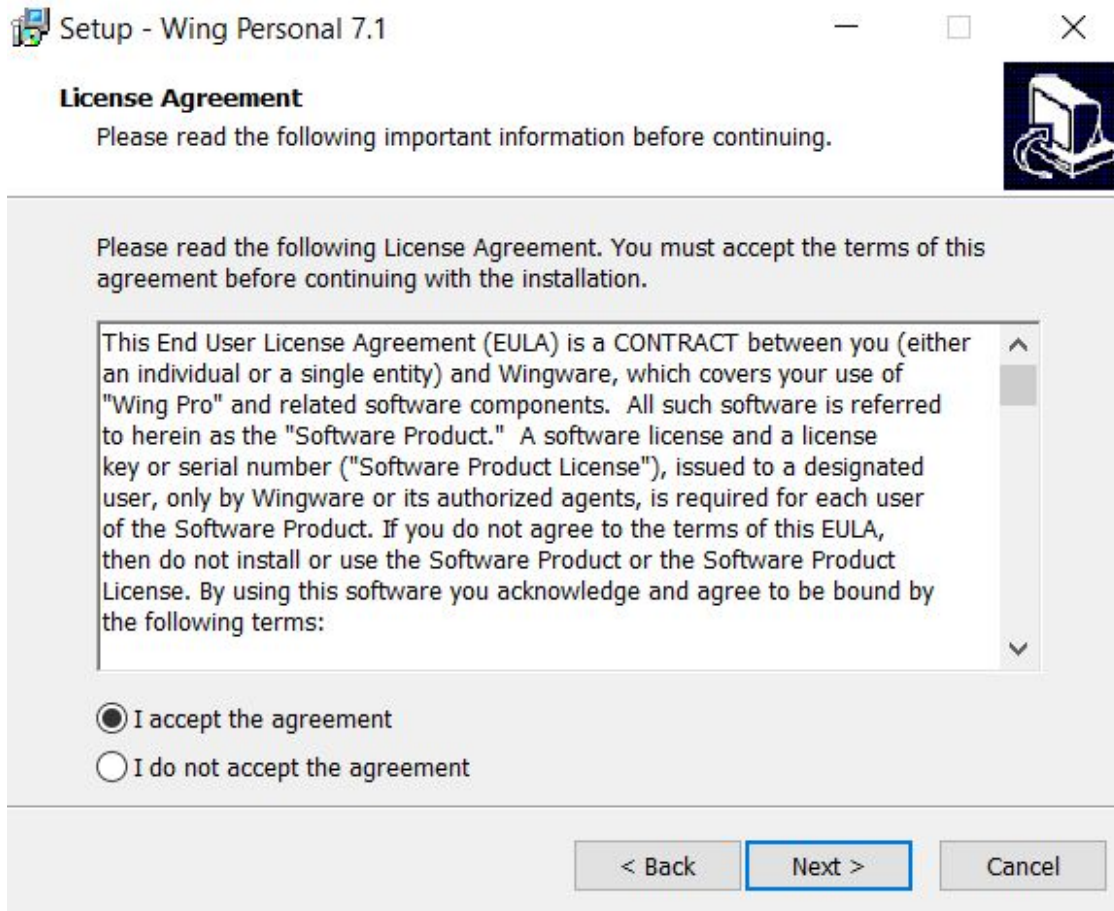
Setup - Wing Personal 7.1

License Agreement
Please read the following important information before continuing.

Please read the following License Agreement. You must accept the terms of this agreement before continuing with the installation.

This End User License Agreement (EULA) is a CONTRACT between you (either an individual or a single entity) and Wingware, which covers your use of "Wing Pro" and related software components. All such software is referred to herein as the "Software Product." A software license and a license key or serial number ("Software Product License"), issued to a designated user, only by Wingware or its authorized agents, is required for each user of the Software Product. If you do not agree to the terms of this EULA, then do not install or use the Software Product or the Software Product License. By using this software you acknowledge and agree to be bound by the following terms:

I accept the agreement

I do not accept the agreement

< Back Next > Cancel